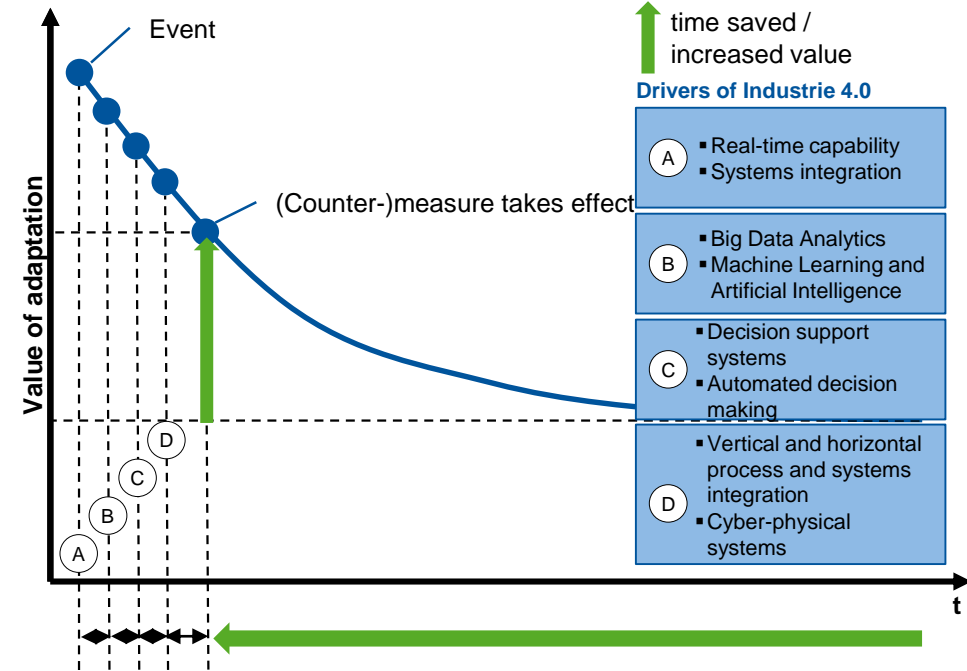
Event

time saved / increased value

Drivers of Industrie 4.0

(Counter-)measure takes effect

Value of adaptation

A
▪ Real-time capability
▪ Systems integration

B
▪ Big Data Analytics
▪ Machine Learning and Artificial Intelligence

C
▪ Decision support systems
▪ Automated decision making

D
▪ Vertical and horizontal process and systems integration
▪ Cyber-physical systems

D

C

B

A

t